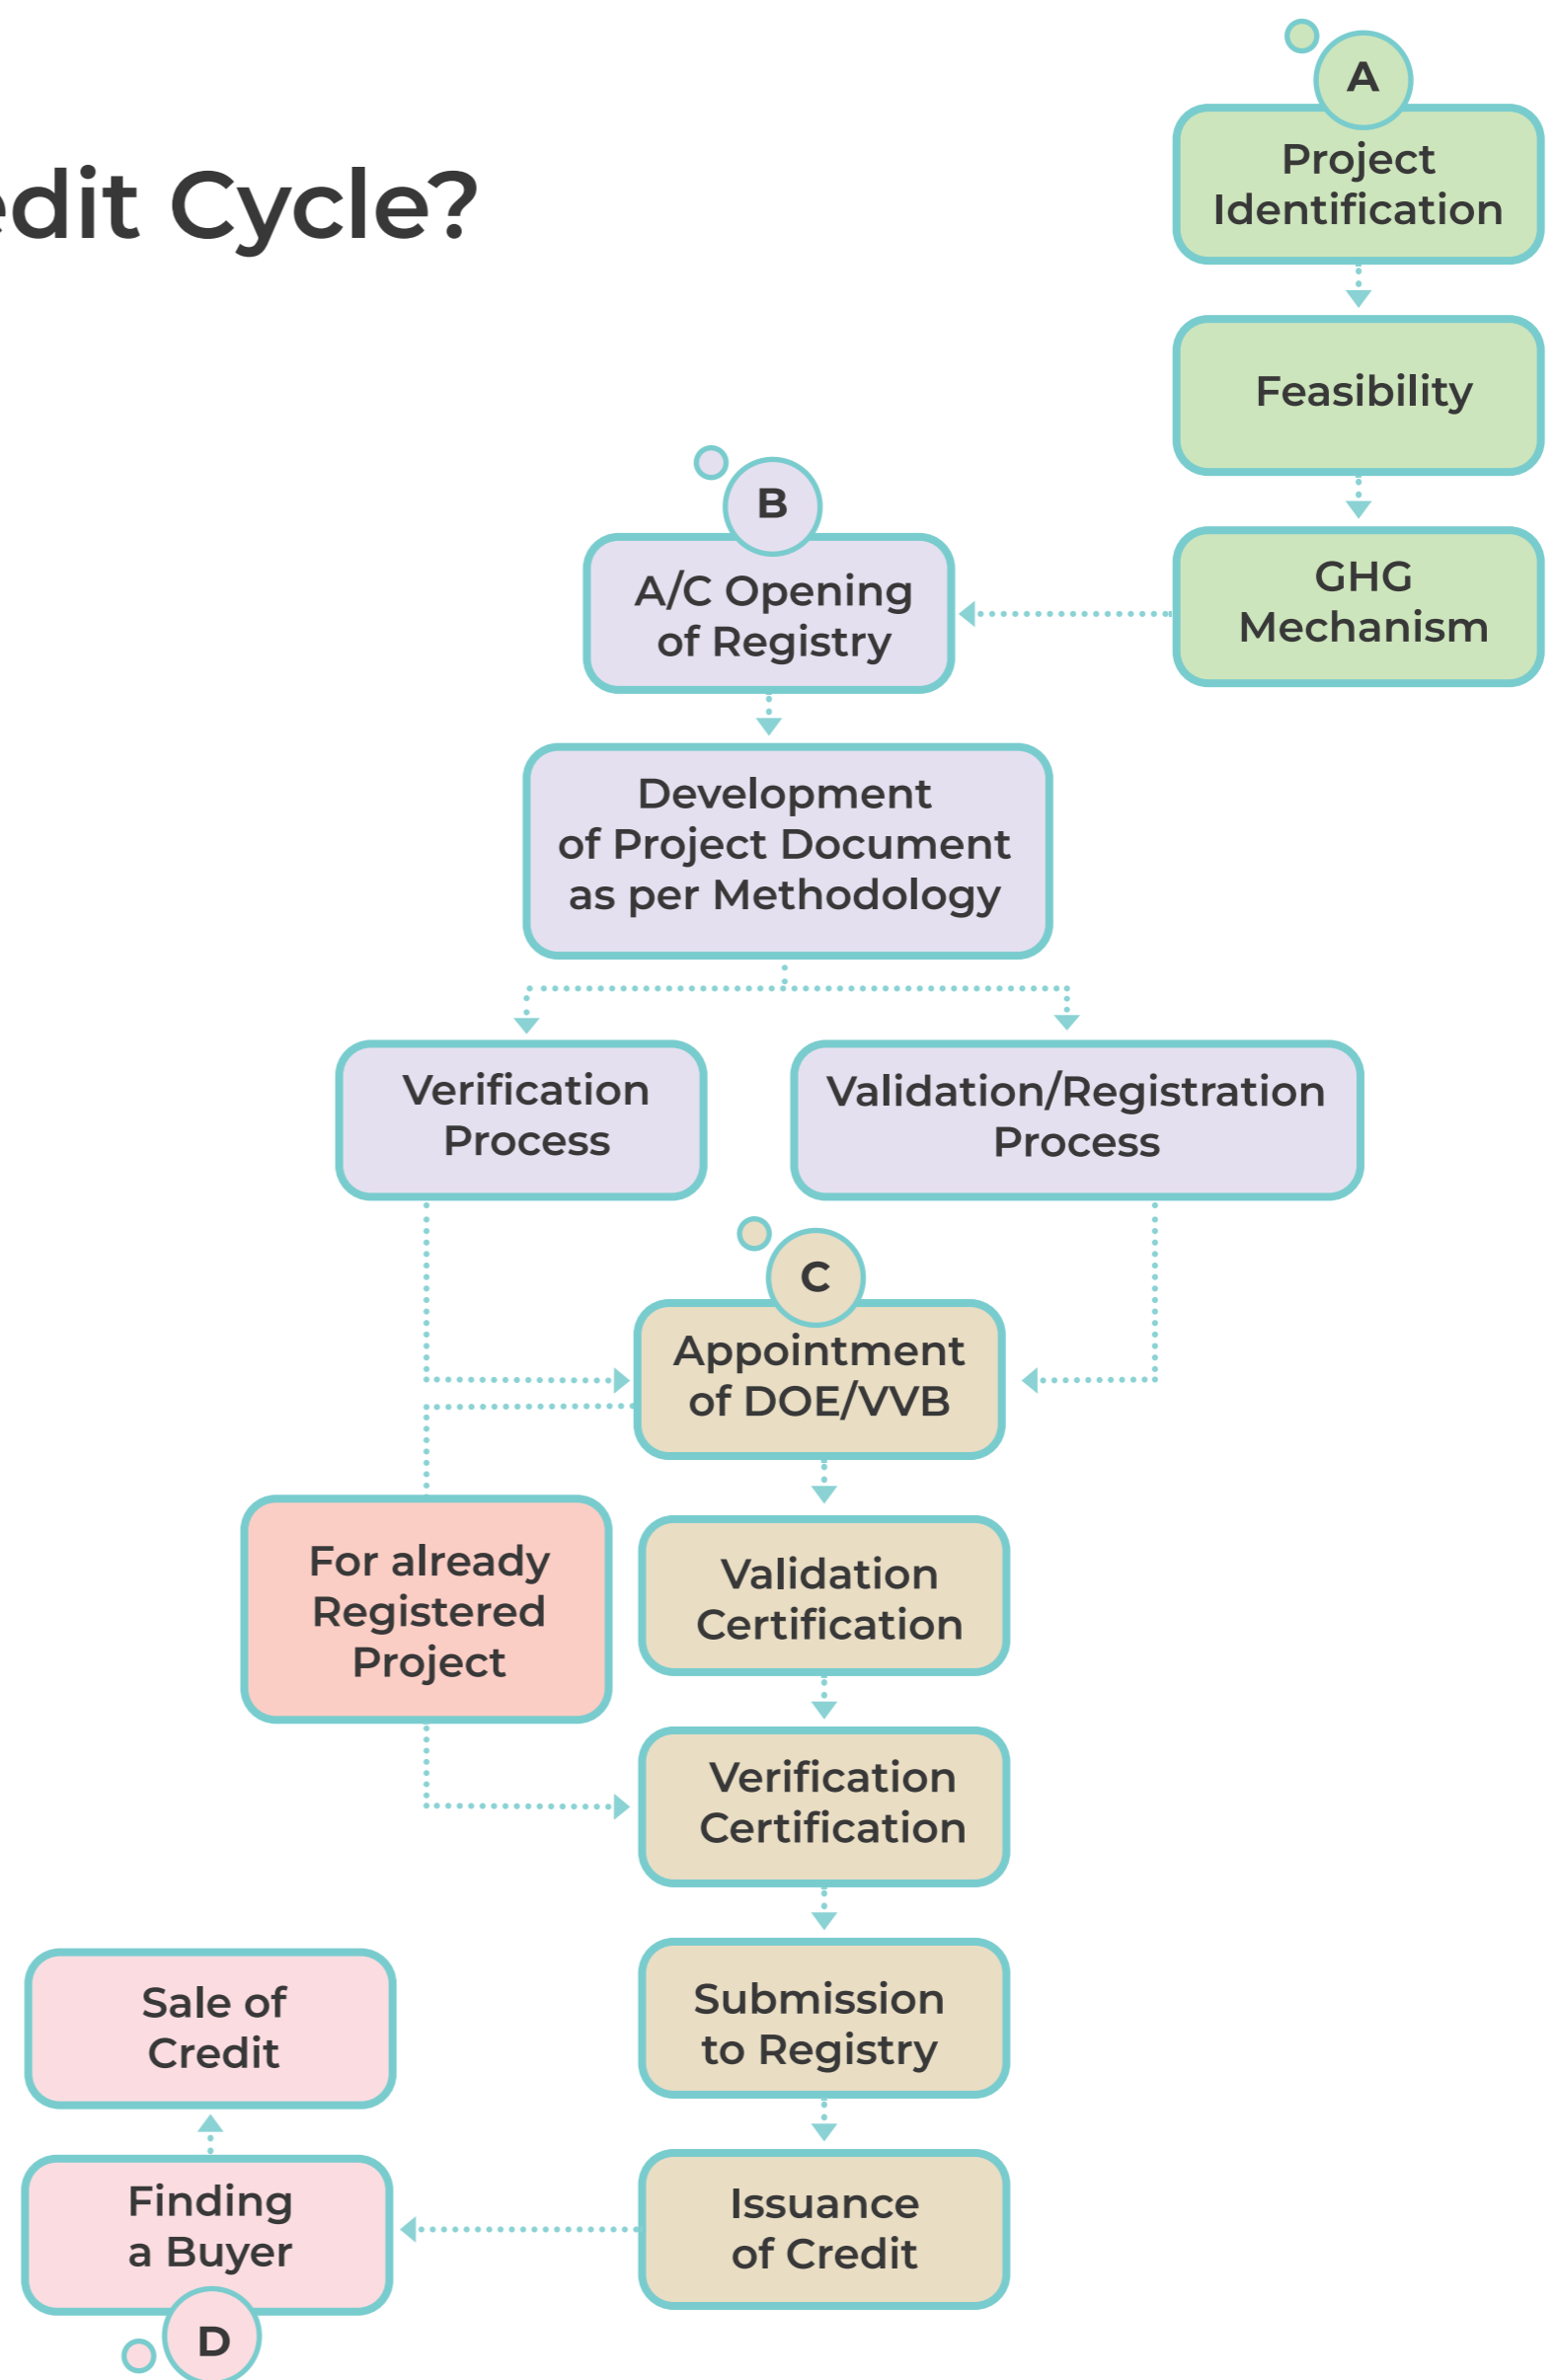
edit Cycle?

A
Project Identification

Feasibility

GHG Mechanism

B
A/C Opening of Registry

Development of Project Document as per Methodology

Verification Process

Validation/Registration Process

C
Appointment of DOE/VVB

For already Registered Project

Validation Certification

Verification Certification

Submission to Registry

Issuance of Credit

Sale of Credit

Finding a Buyer

D